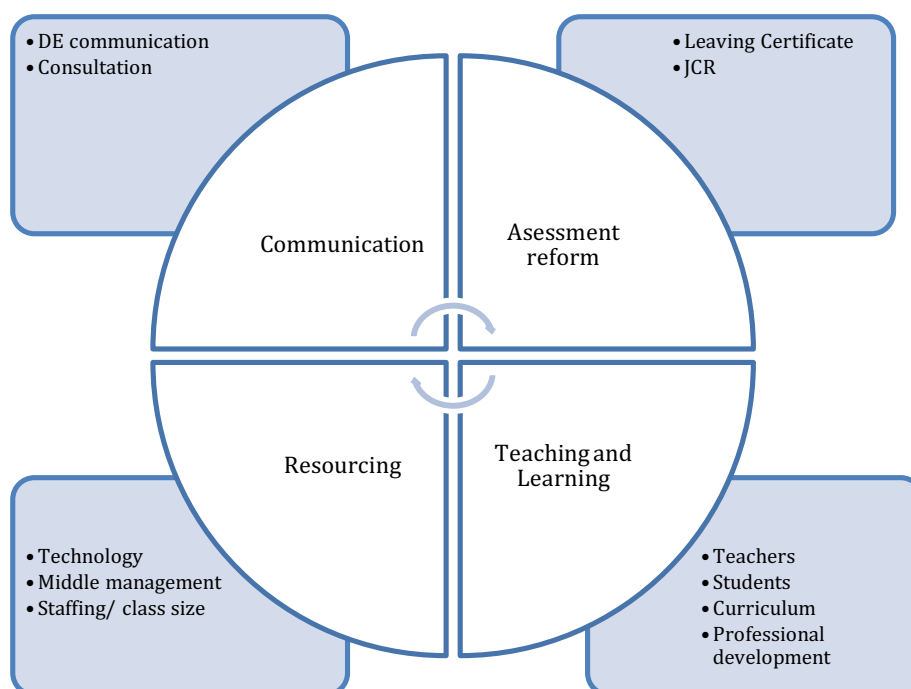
• DE communication
• Consultation

• Leaving Certificate
• JCR

Communication

Asessment reform

Resourcing

Teaching and Learning

• Technology
• Middle management
• Staffing/ class size

• Teachers
• Students
• Curriculum
• Professional development